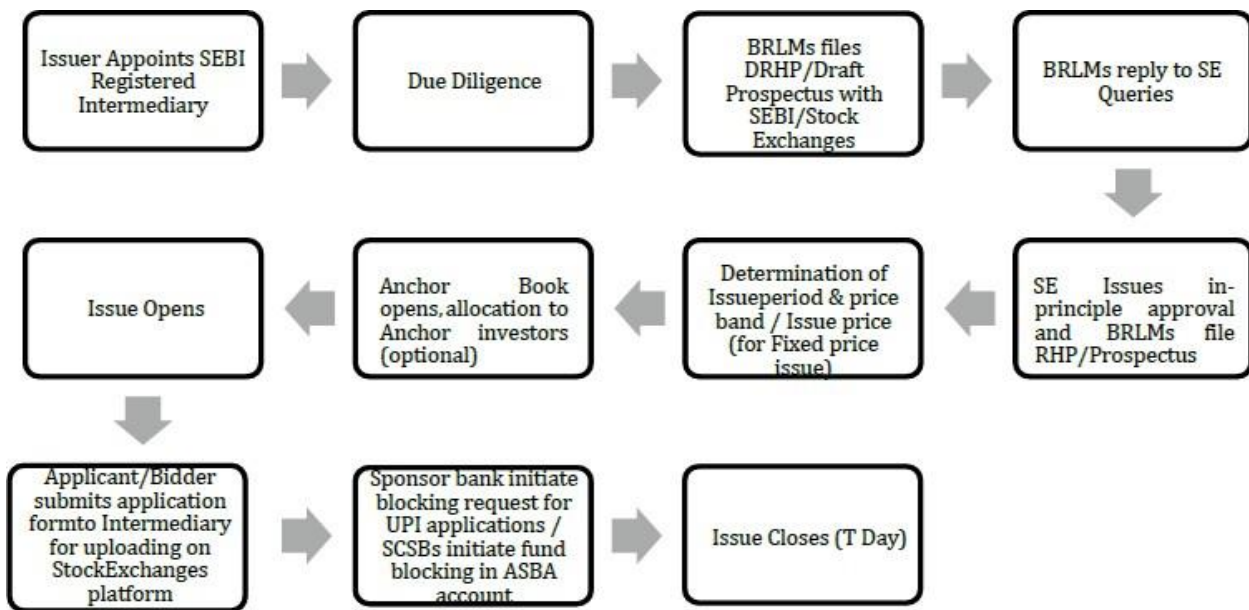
Issuer Appoints SEBI Registered Intermediary

Due Diligence

BRLMs files DRHP/Draft Prospectus with SEBI/Stock Exchanges

BRLMs reply to SE Queries

SE Issues in-principle approval and BRLMs file RHP/Prospectus

Determination of Issueperiod & price band / Issue price (for Fixed price issue)

Anchor Book opens, allocation to Anchor investors (optional)

Issue Opens

Applicant/Bidder submits application formto Intermediary for uploading on StockExchanges platform

Sponsor bank initiate blocking request for UPI applications / SCSBs initiate fund blocking in ASBA account

Issue Closes (T Day)